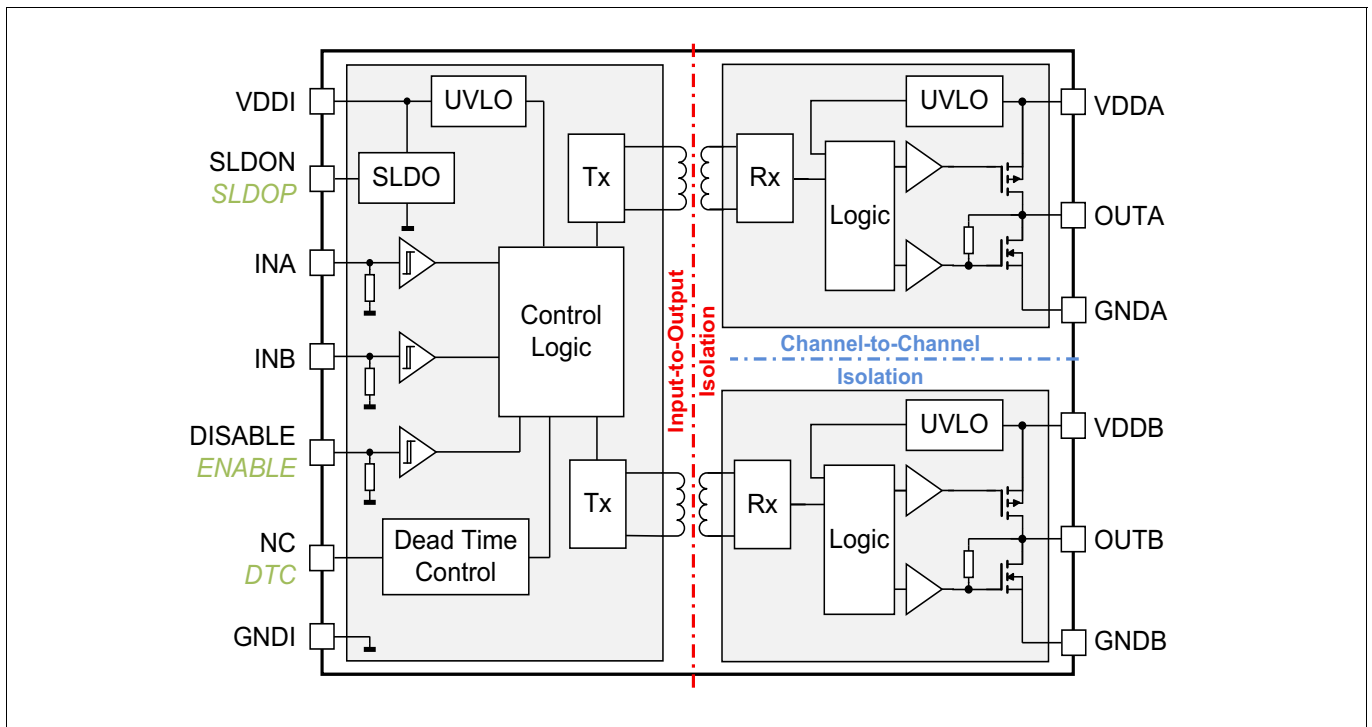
VDDI
SLDON
SLDOP
INA
INB
DISABLE
ENABLE
NC
DTC
GNDI
UVLO
SLDO
Tx
Control Logic
Tx
Dead Time Control
Input-to-Output Isolation
Rx
Logic
UVLO
Rx
Logic
UVLO
Channel-to-Channel Isolation
VDDA
OUTA
GNDA
VDDB
OUTB
GNDB